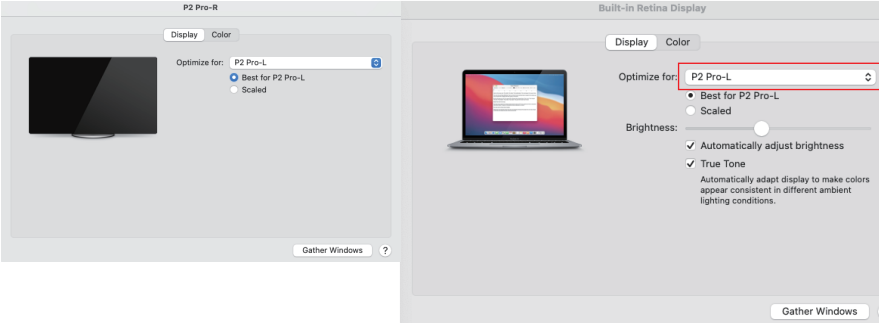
P2 Pro-R

Display Color

Optimize for: P2 Pro-L

Best for P2 Pro-L

Scaled

Gather Windows ?

Built-in Retina Display

Display Color

Optimize for: P2 Pro-L

Best for P2 Pro-L

Scaled

Brightness:

Automatically adjust brightness

True Tone

Automatically adapt display to make colors appear consistent in different ambient lighting conditions.

Gather Windows